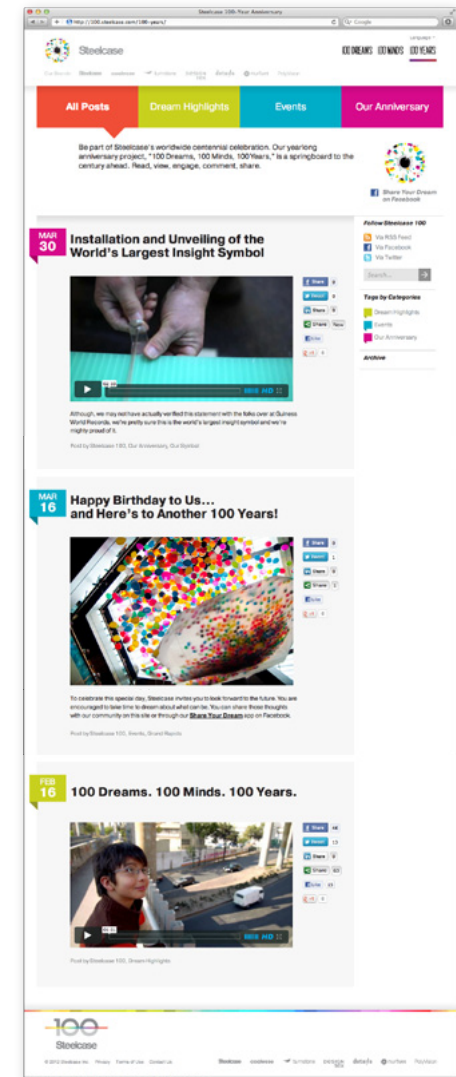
Steelcase 100-Year Anniversary

http://100.steelcase.com/100-years/

Google

Steelcase

100 DREAMS 100 MINDS 100 YEARS

Our Brands Steelcase coalesse turnstone DESIGNTEX details nurture PolyVision

All Posts

Dream Highlights

Events

Our Anniversary

Be part of Steelcase's worldwide centennial celebration. Our yearlong anniversary project, "100 Dreams, 100 Minds, 100 Years," is a springboard to the century ahead. Read, view, engage, comment, share.

Share Your Dream on Facebook

MAR 30

Installation and Unveiling of the World's Largest Insight Symbol

Although, we may not have actually verified this statement with the folks over at Guiness World Records, we're pretty sure this is the world's largest insight symbol and we're mighty proud of it.

Post by Steelcase 100, Our Anniversary, Our Symbol

Share
Tweet
Share
Share

Follow Steelcase 100

Via RSS Feed

Via Facebook

Via Twitter

Search...

Tags by Categories

Dream Highlights

Events

Our Anniversary

Archive

MAR 16

Happy Birthday to Us… and Here's to Another 100 Years!

To celebrate this special day, Steelcase invites you to look forward to the future. You are encouraged to take time to dream about what can be. You can share those thoughts with our community on this site or through our Share Your Dream app on Facebook.

Post by Steelcase 100, Events, Brand Reports

FEB 16

100 Dreams. 100 Minds. 100 Years.

Post by Steelcase 100, Dream Highlights

100

Steelcase

© 2012 Steelcase Inc. Privacy Terms of Use Contact Us

Steelcase coalesse turnstone DESIGNTEX details nurture PolyVision